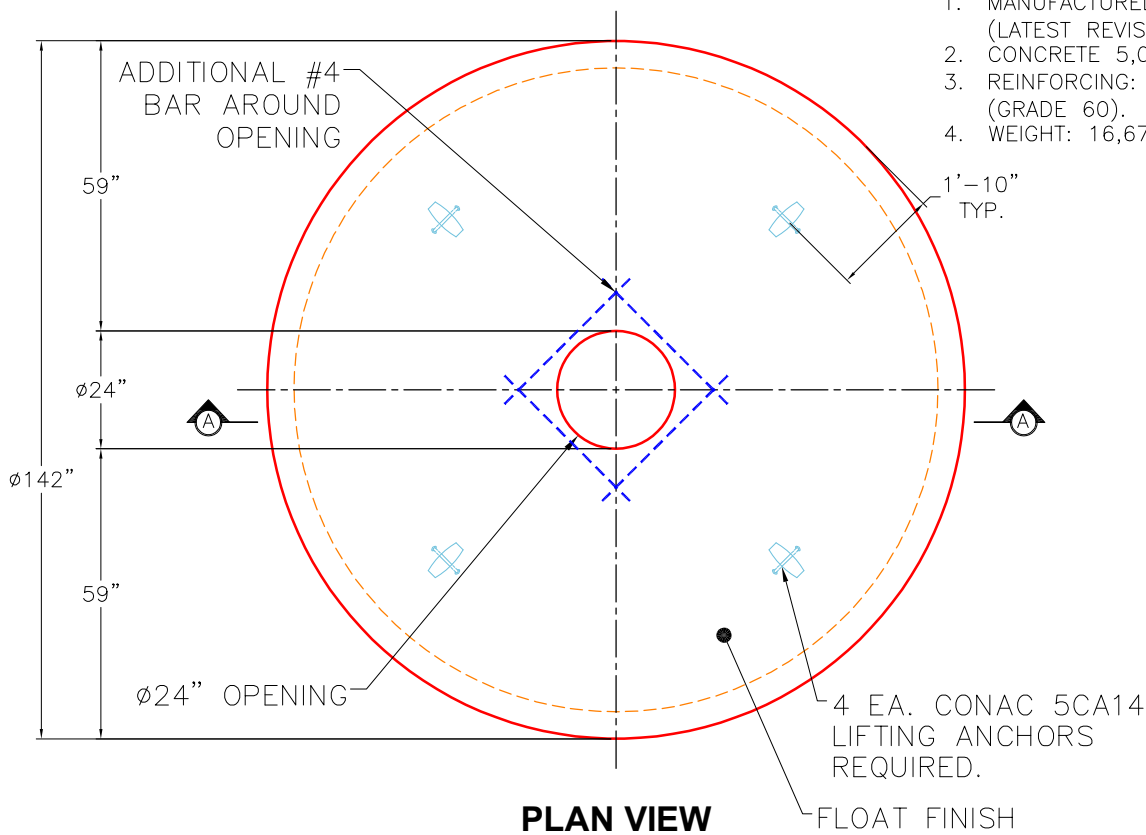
1. MANUFACTURED
(LATEST REVIS
2. CONCRETE 5,0
3. REINFORCING:
(GRADE 60).
4. WEIGHT: 16,67

ADDITIONAL #4 BAR AROUND OPENING

1'–10" TYP.

59"

ø24"

ø142"

59"

A

A

ø24" OPENING

4 EA. CONAC 5CA14 LIFTING ANCHORS REQUIRED.

FLOAT FINISH

PLAN VIEW